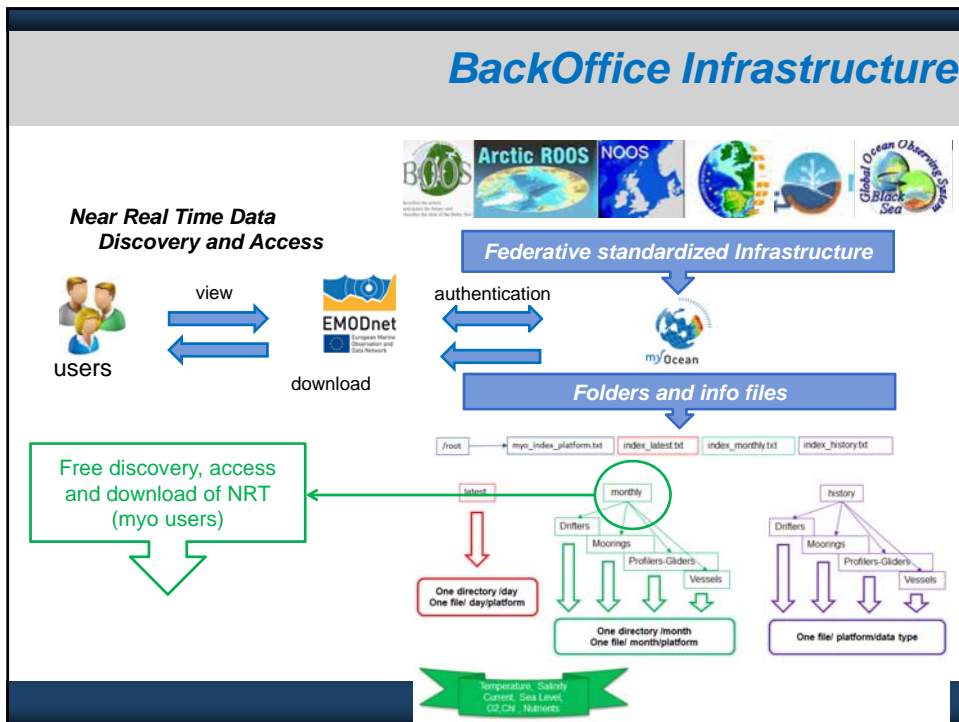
BackOffice Infrastructure

BOOS

Arctic ROOS

NOOS

Global Ocean Observing System Black Sea

Near Real Time Data Discovery and Access

Federative standardized Infrastructure

view

authentication

EMODnet European Marine Observation and Data Network

myOcean

users

download

Folders and info files

/root

myo_index_platform.txt

index_latest.txt

index_monthly.txt

index_history.txt

Free discovery, access and download of NRT (myo users)

latest

monthly

history

Drifters

Moorings

Profilers-Gliders

Vessels

Drifters

Moorings

Profilers-Gliders

Vessels

One directory /day One file/ day/platform

One directory /month One file/ month/platform

One file/ platform/data type

Temperature, Salinity Current, Sea Level, O2,Chl , Nutrients